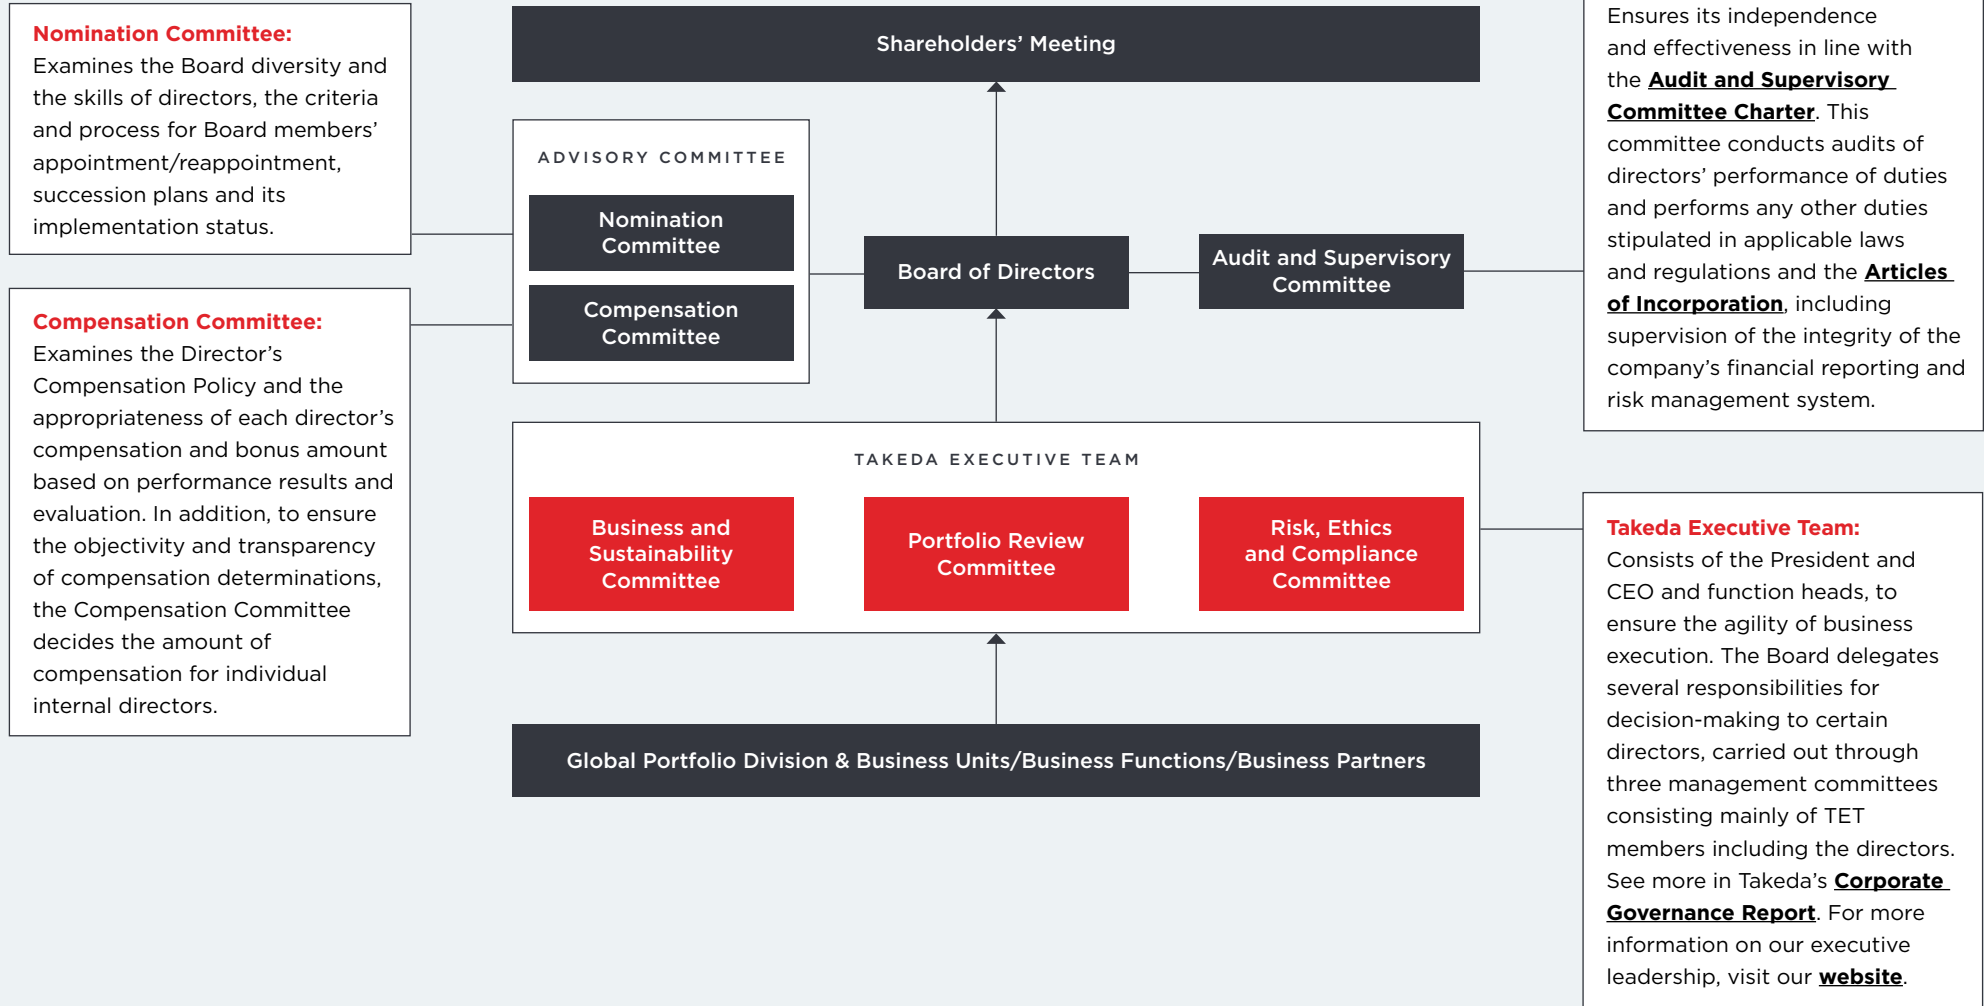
Nomination Committee:
Examines the Board diversity and the skills of directors, the criteria and process for Board members' appointment/reappointment, succession plans and its implementation status.

Compensation Committee:
Examines the Director's Compensation Policy and the appropriateness of each director's compensation and bonus amount based on performance results and evaluation. In addition, to ensure the objectivity and transparency of compensation determinations, the Compensation Committee decides the amount of compensation for individual internal directors.

Shareholders' Meeting

ADVISORY COMMITTEE

Nomination Committee

Compensation Committee

Board of Directors

Audit and Supervisory Committee

TAKEDA EXECUTIVE TEAM

Business and Sustainability Committee

Portfolio Review Committee

Risk, Ethics and Compliance Committee

Global Portfolio Division & Business Units/Business Functions/Business Partners

Ensures its independence and effectiveness in line with the Audit and Supervisory Committee Charter. This committee conducts audits of directors' performance of duties and performs any other duties stipulated in applicable laws and regulations and the Articles of Incorporation, including supervision of the integrity of the company's financial reporting and risk management system.

Takeda Executive Team:
Consists of the President and CEO and function heads, to ensure the agility of business execution. The Board delegates several responsibilities for decision-making to certain directors, carried out through three management committees consisting mainly of TET members including the directors. See more in Takeda's Corporate Governance Report. For more information on our executive leadership, visit our website.